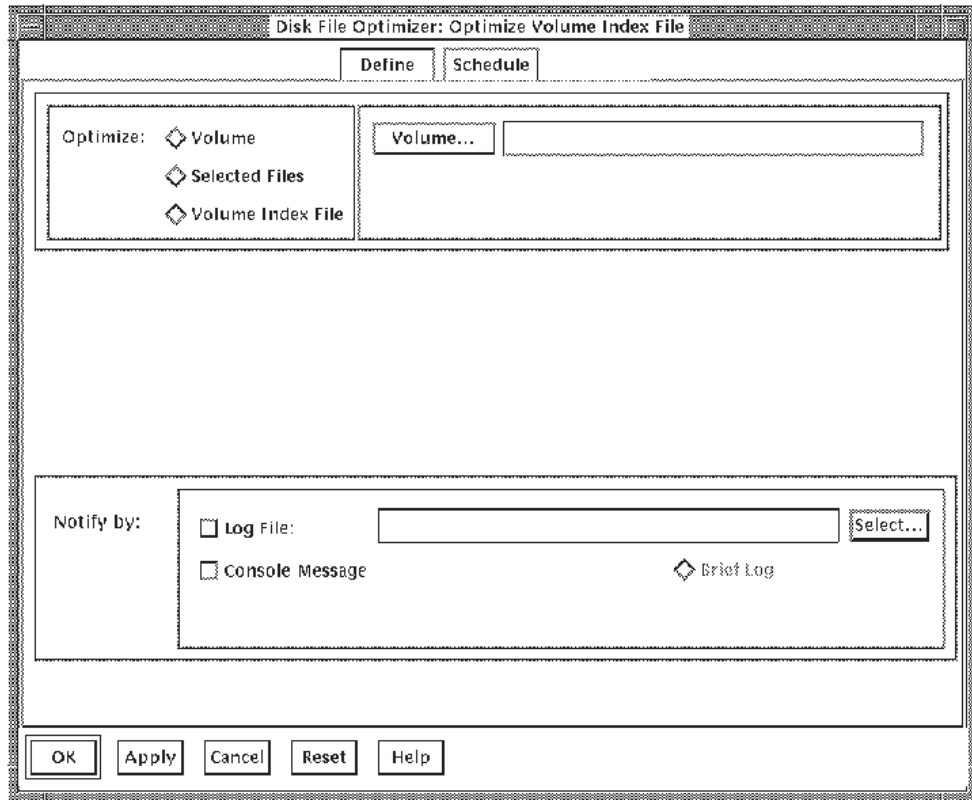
Disk File Optimizer: Optimize Volume Index File

Define | Schedule

Optimize: Volume
Selected Files
Volume Index File

Volume...

Notify by:
Log File:
Select...
Console Message
Brief Log

OK | Apply | Cancel | Reset | Help